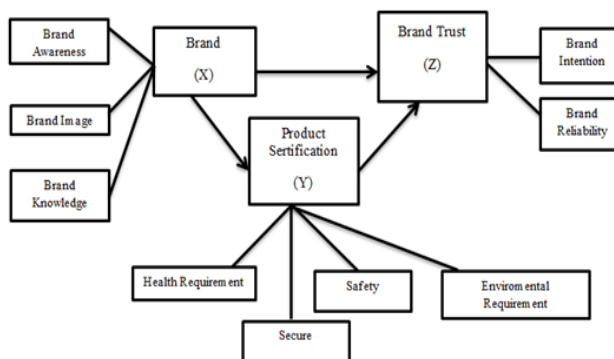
Brand Awareness

Brand Image

Brand Knowledge

Brand

(X)

Brand Trust

(Z)

Brand Intention

Brand Reliability

Product Sertification

(Y)

Health Requirement

Safety

Enviromental Requirement

Secure